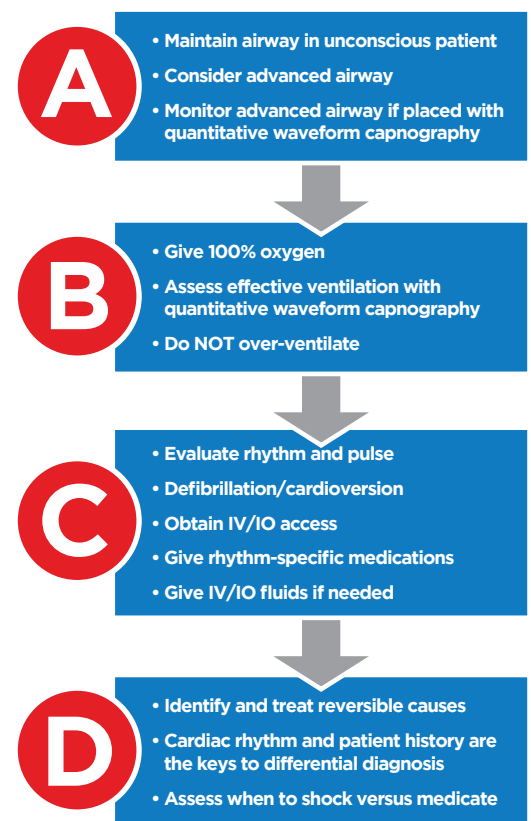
A

• Maintain airway in unconscious patient
• Consider advanced airway
• Monitor advanced airway if placed with quantitative waveform capnography

B

• Give 100% oxygen
• Assess effective ventilation with quantitative waveform capnography
• Do NOT over-ventilate

C

• Evaluate rhythm and pulse
• Defibrillation/cardioversion
• Obtain IV/IO access
• Give rhythm-specific medications
• Give IV/IO fluids if needed

D

• Identify and treat reversible causes
• Cardiac rhythm and patient history are the keys to differential diagnosis
• Assess when to shock versus medicate